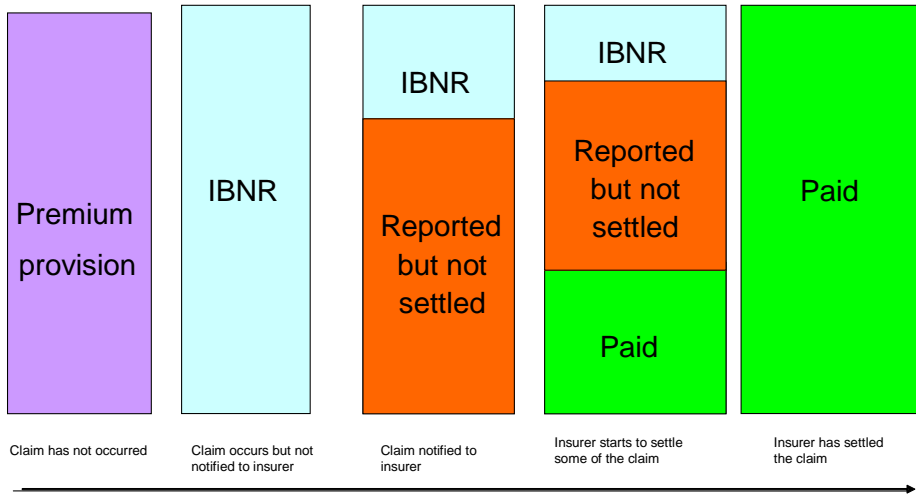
Premium provision

IBNR

IBNR

Reported but not settled

IBNR

Reported but not settled

Paid

Paid

Claim has not occurred

Claim occurs but not notified to insurer

Claim notified to insurer

Insurer starts to settle some of the claim

Insurer has settled the claim